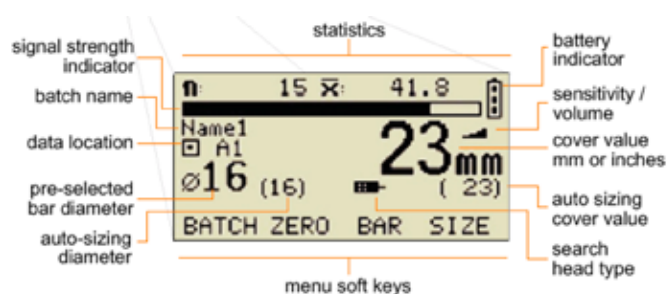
statistics

signal strength indicator

battery indicator

15 $\bar{x}$: 41.8

batch name

sensitivity / volume

Name1

A1

23mm

cover value mm or inches

data location

pre-selected bar diameter

⌀16 (16)

( 23)

auto sizing cover value

auto-sizing diameter

BATCH ZERO BAR SIZE

search head type

menu soft keys